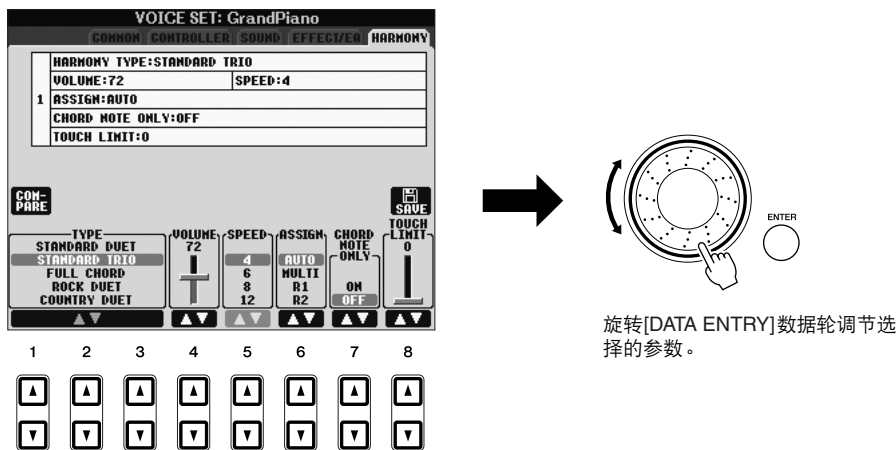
VOICE SET: GrandPiano

COMMON CONTROLLER SOUND EFFECT/EQ HARMONY

1

HARMONY TYPE:STANDARD TRIO

VOLUME:72

SPEED:4

ASSIGN:AUTO

CHORD NOTE ONLY:OFF

TOUCH LIMIT:0

COM-PARE

SAVE

TYPE

STANDARD DUET
STANDARD TRIO
FULL CHORD
ROCK DUET
COUNTRY DUET

VOLUME
72

SPEED
4
6
8
12

ASSIGN
AUTO
MULTI
R1
R2

CHORD NOTE ONLY
ON
OFF

TOUCH LIMIT
0

1 2 3 4 5 6 7 8

ENTER

旋转[DATA ENTRY]数据轮调节选择的参数。